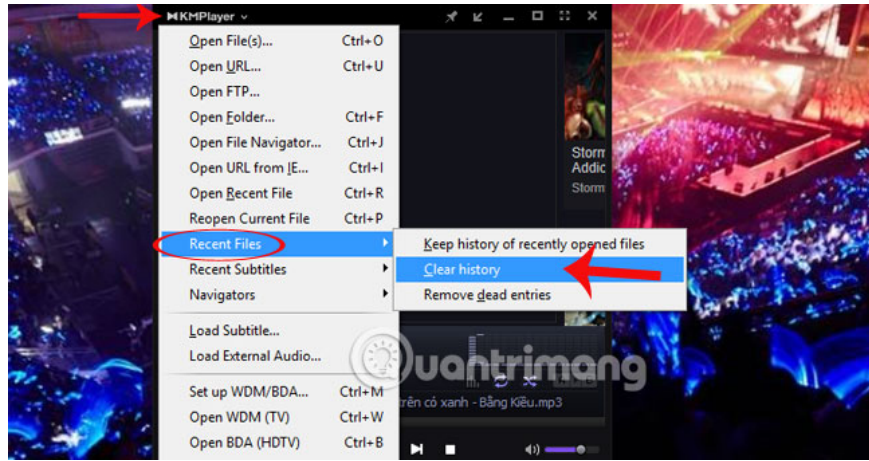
KMPlayer

Open File(s)... Ctrl+O
Open URL... Ctrl+U
Open FTP...
Open Folder... Ctrl+F
Open File Navigator... Ctrl+J
Open URL from IE... Ctrl+I
Open Recent File Ctrl+R
Reopen Current File Ctrl+P
Recent Files
Recent Subtitles
Navigators
Load Subtitle...
Load External Audio...
Set up WDM/BDA... Ctrl+M
Open WDM (TV) Ctrl+W
Open BDA (HDTV) Ctrl+B

Keep history of recently opened files
Clear history
Remove dead entries

Storm
Addic
Storm

Quantrimang

trên cỏ xanh - Bằng Kiều.mp3